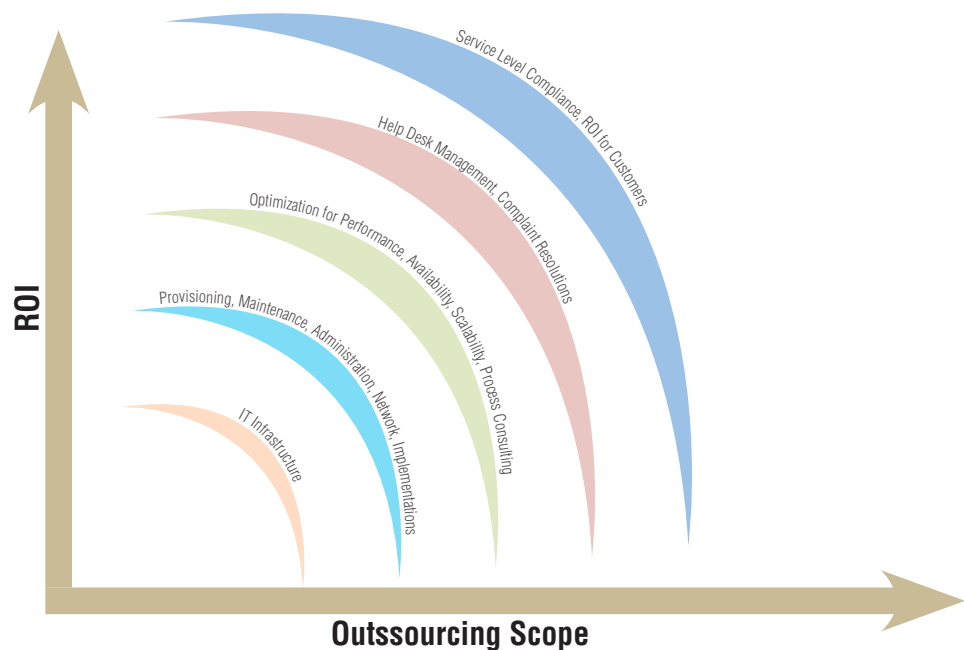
Service Level Compliance, ROI for Customers

Help Desk Management, Complaint Resolutions

Optimization for Performance, Availability, Scalability, Process Consulting

Provisioning, Maintenance, Administration, Network, Implementations

IT Infrastructure

ROI

Outssourcing Scope